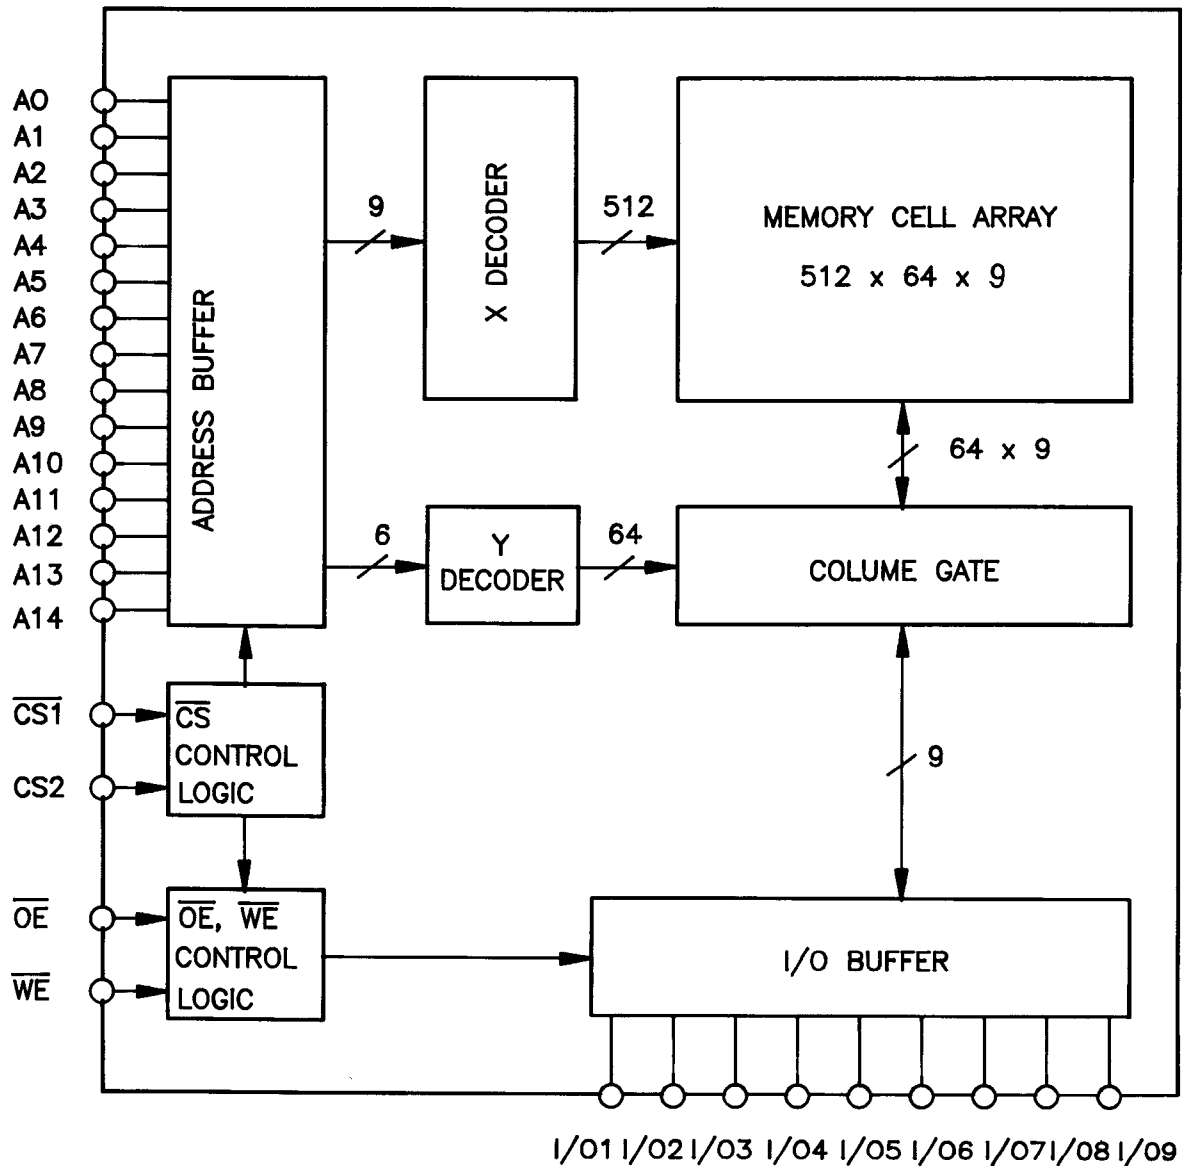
A0
A1
A2
A3
A4
A5
A6
A7
A8
A9
A10
A11
A12
A13
A14

ADDRESS BUFFER

9

X DECODER

512

MEMORY CELL ARRAY
512 x 64 x 9

64 x 9

6

Y DECODER

64

COLUME GATE

$\overline{CS1}$

CS2

$\overline{CS}$ CONTROL LOGIC

9

$\overline{OE}$

$\overline{WE}$

$\overline{OE}$, $\overline{WE}$ CONTROL LOGIC

I/O BUFFER

I/O1 I/O2 I/O3 I/O4 I/O5 I/O6 I/O7 I/O8 I/O9